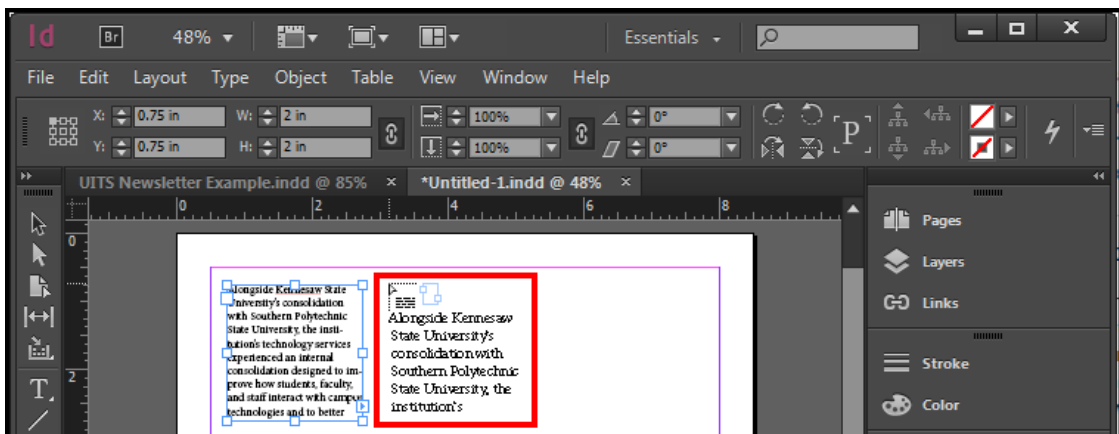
Id Br 48% Essentials

File Edit Layout Type Object Table View Window Help

X: 0.75 in W: 2 in 100% 0°
Y: 0.75 in H: 2 in 100% 0°

UITS Newsletter Example.indd @ 85% ×   *Untitled-1.indd @ 48% ×

0 2 4 6 8

Alongside Kennesaw State University's consolidation with Southern Polytechnic State University, the institution's technology services experienced an internal consolidation designed to improve how students, faculty, and staff interact with campus technologies and to better

Alongside Kennesaw State University's consolidation with Southern Polytechnic State University, the institution's

Pages
Layers
Links
Stroke
Color